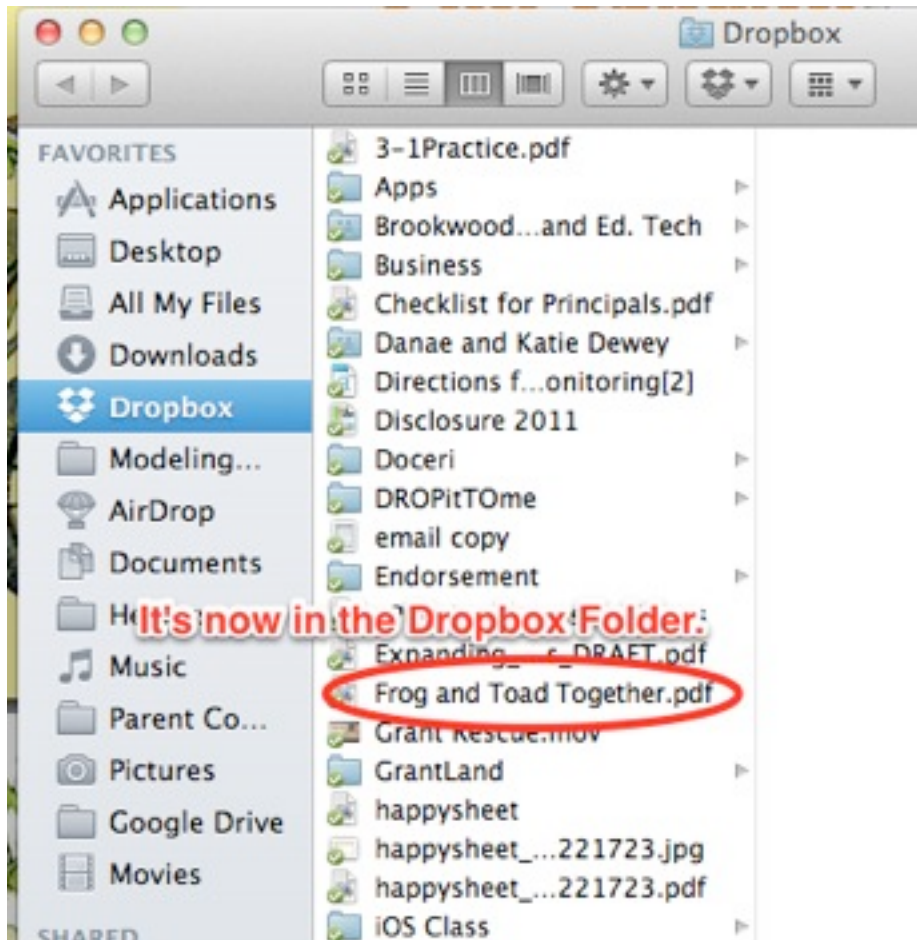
Dropbox

FAVORITES
Applications
Desktop
All My Files
Downloads
Dropbox
Modeling...
AirDrop
Documents
H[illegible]
Music
Parent Co...
Pictures
Google Drive
Movies
SHARED

3-1Practice.pdf
Apps
Brookwood...and Ed. Tech
Business
Checklist for Principals.pdf
Danae and Katie Dewey
Directions f...onitoring[2]
Disclosure 2011
Doceri
DROPitTOme
email copy
Endorsement
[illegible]
Expanding_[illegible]_DRAFT.pdf
Frog and Toad Together.pdf
Grant Rescue.mov
GrantLand
happysheet
happysheet_...221723.jpg
happysheet_...221723.pdf
iOS Class

It's now in the Dropbox Folder.